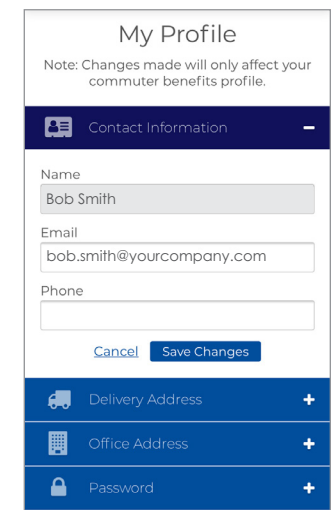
My Profile

Note: Changes made will only affect your commuter benefits profile.

Contact Information −

Name

Bob Smith

Email

bob.smith@yourcompany.com

Phone

Cancel Save Changes

Delivery Address +

Office Address +

Password +